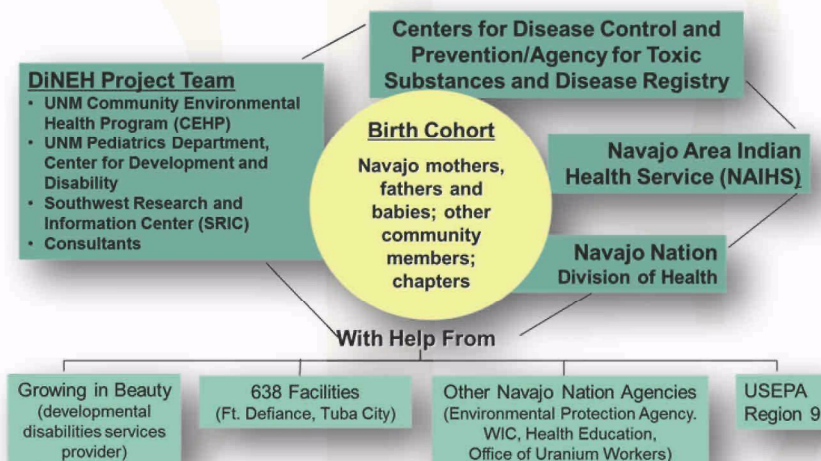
Centers for Disease Control and Prevention/Agency for Toxic Substances and Disease Registry

DiNEH Project Team
• UNM Community Environmental Health Program (CEHP)
• UNM Pediatrics Department, Center for Development and Disability
• Southwest Research and Information Center (SRIC)
• Consultants

Birth Cohort
Navajo mothers, fathers and babies; other community members; chapters

Navajo Area Indian Health Service (NAIHS)

Navajo Nation Division of Health

With Help From

Growing in Beauty (developmental disabilities services provider)

638 Facilities (Ft. Defiance, Tuba City)

Other Navajo Nation Agencies (Environmental Protection Agency. WIC, Health Education, Office of Uranium Workers)

USEPA Region 9